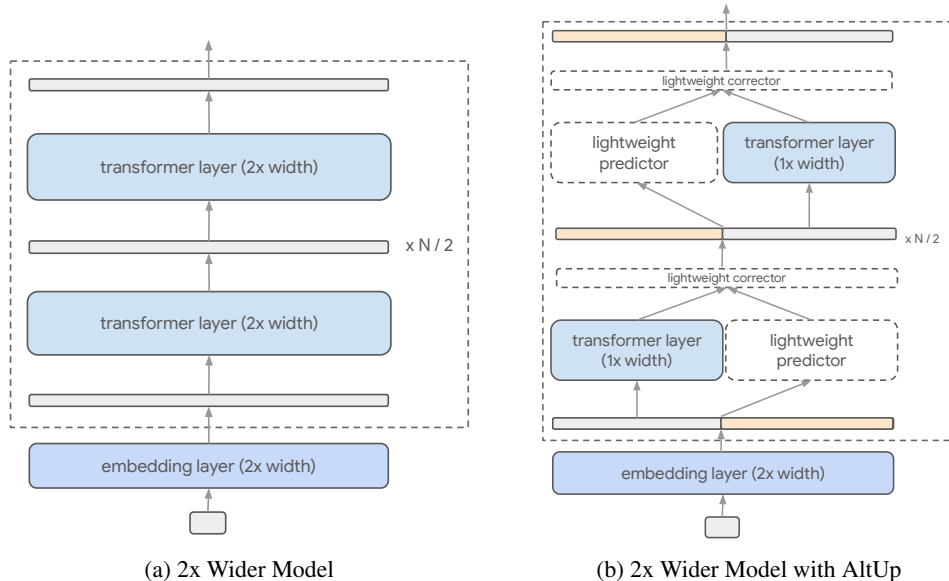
transformer layer (2x width)

x N / 2

transformer layer (2x width)

embedding layer (2x width)

(a) 2x Wider Model

lightweight corrector

lightweight predictor

transformer layer (1x width)

x N / 2

lightweight corrector

transformer layer (1x width)

lightweight predictor

embedding layer (2x width)

(b) 2x Wider Model with AltUp